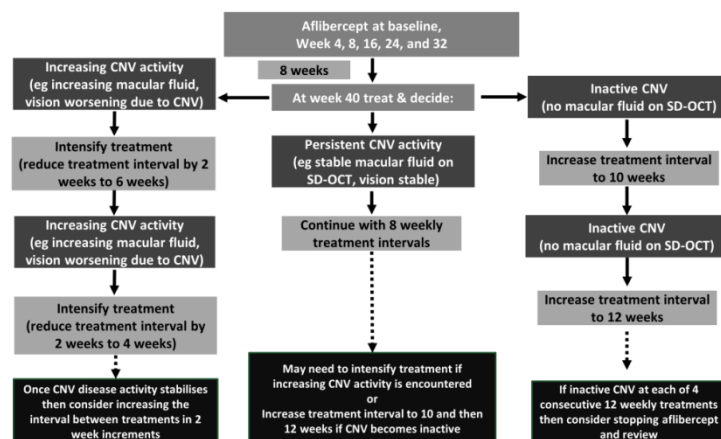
Aflibercept at baseline, Week 4, 8, 16, 24, and 32

8 weeks

At week 40 treat & decide:

Increasing CNV activity (eg increasing macular fluid, vision worsening due to CNV)

Intensify treatment (reduce treatment interval by 2 weeks to 6 weeks)

Increasing CNV activity (eg increasing macular fluid, vision worsening due to CNV)

Intensify treatment (reduce treatment interval by 2 weeks to 4 weeks)

Once CNV disease activity stabilises then consider increasing the interval between treatments in 2 week increments

Persistent CNV activity (eg stable macular fluid on SD-OCT, vision stable)

Continue with 8 weekly treatment intervals

May need to intensify treatment if increasing CNV activity is encountered
or
Increase treatment interval to 10 and then 12 weeks if CNV becomes inactive

Inactive CNV (no macular fluid on SD-OCT)

Increase treatment interval to 10 weeks

Inactive CNV (no macular fluid on SD-OCT)

Increase treatment interval to 12 weeks

If inactive CNV at each of 4 consecutive 12 weekly treatments then consider stopping aflibercept and review